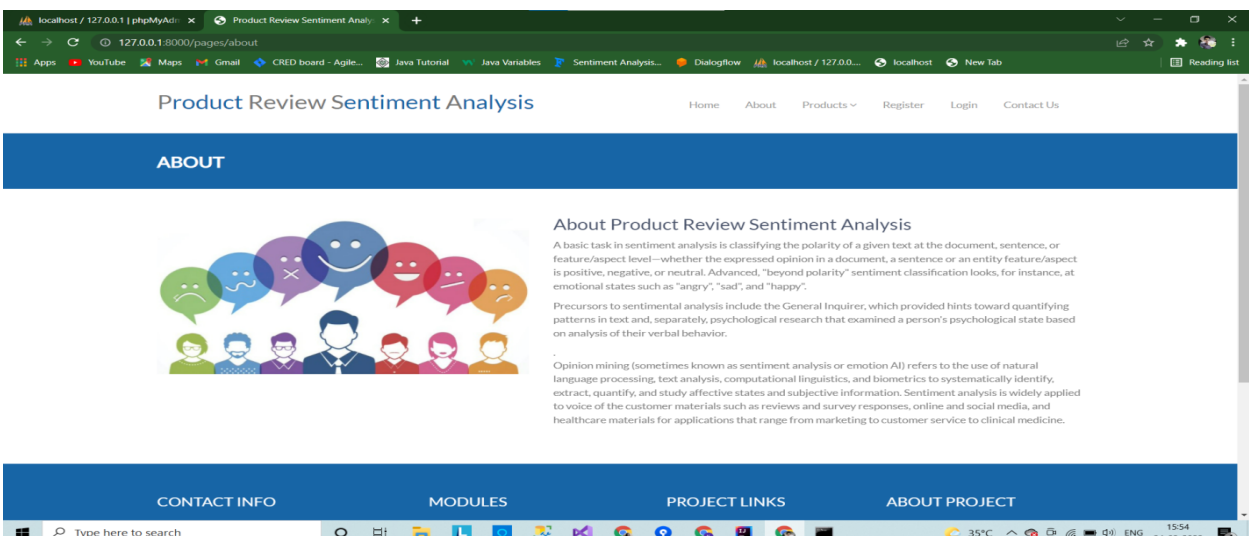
localhost / 127.0.0.1 | phpMyAdm ×
Product Review Sentiment Analy ×
+

127.0.0.1:8000/pages/about

Apps YouTube Maps Gmail CRED board - Agile... Java Tutorial Java Variables Sentiment Analysis... Dialogflow localhost / 127.0.0.... localhost New Tab Reading list

Product Review Sentiment Analysis

Home About Products Register Login Contact Us

ABOUT

About Product Review Sentiment Analysis

A basic task in sentiment analysis is classifying the polarity of a given text at the document, sentence, or feature/aspect level—whether the expressed opinion in a document, a sentence or an entity feature/aspect is positive, negative, or neutral. Advanced, "beyond polarity" sentiment classification looks, for instance, at emotional states such as "angry", "sad", and "happy".

Precursors to sentimental analysis include the General Inquirer, which provided hints toward quantifying patterns in text and, separately, psychological research that examined a person's psychological state based on analysis of their verbal behavior.

.

Opinion mining (sometimes known as sentiment analysis or emotion AI) refers to the use of natural language processing, text analysis, computational linguistics, and biometrics to systematically identify, extract, quantify, and study affective states and subjective information. Sentiment analysis is widely applied to voice of the customer materials such as reviews and survey responses, online and social media, and healthcare materials for applications that range from marketing to customer service to clinical medicine.

CONTACT INFO

MODULES

PROJECT LINKS

ABOUT PROJECT

Type here to search

35°C ENG 15:54